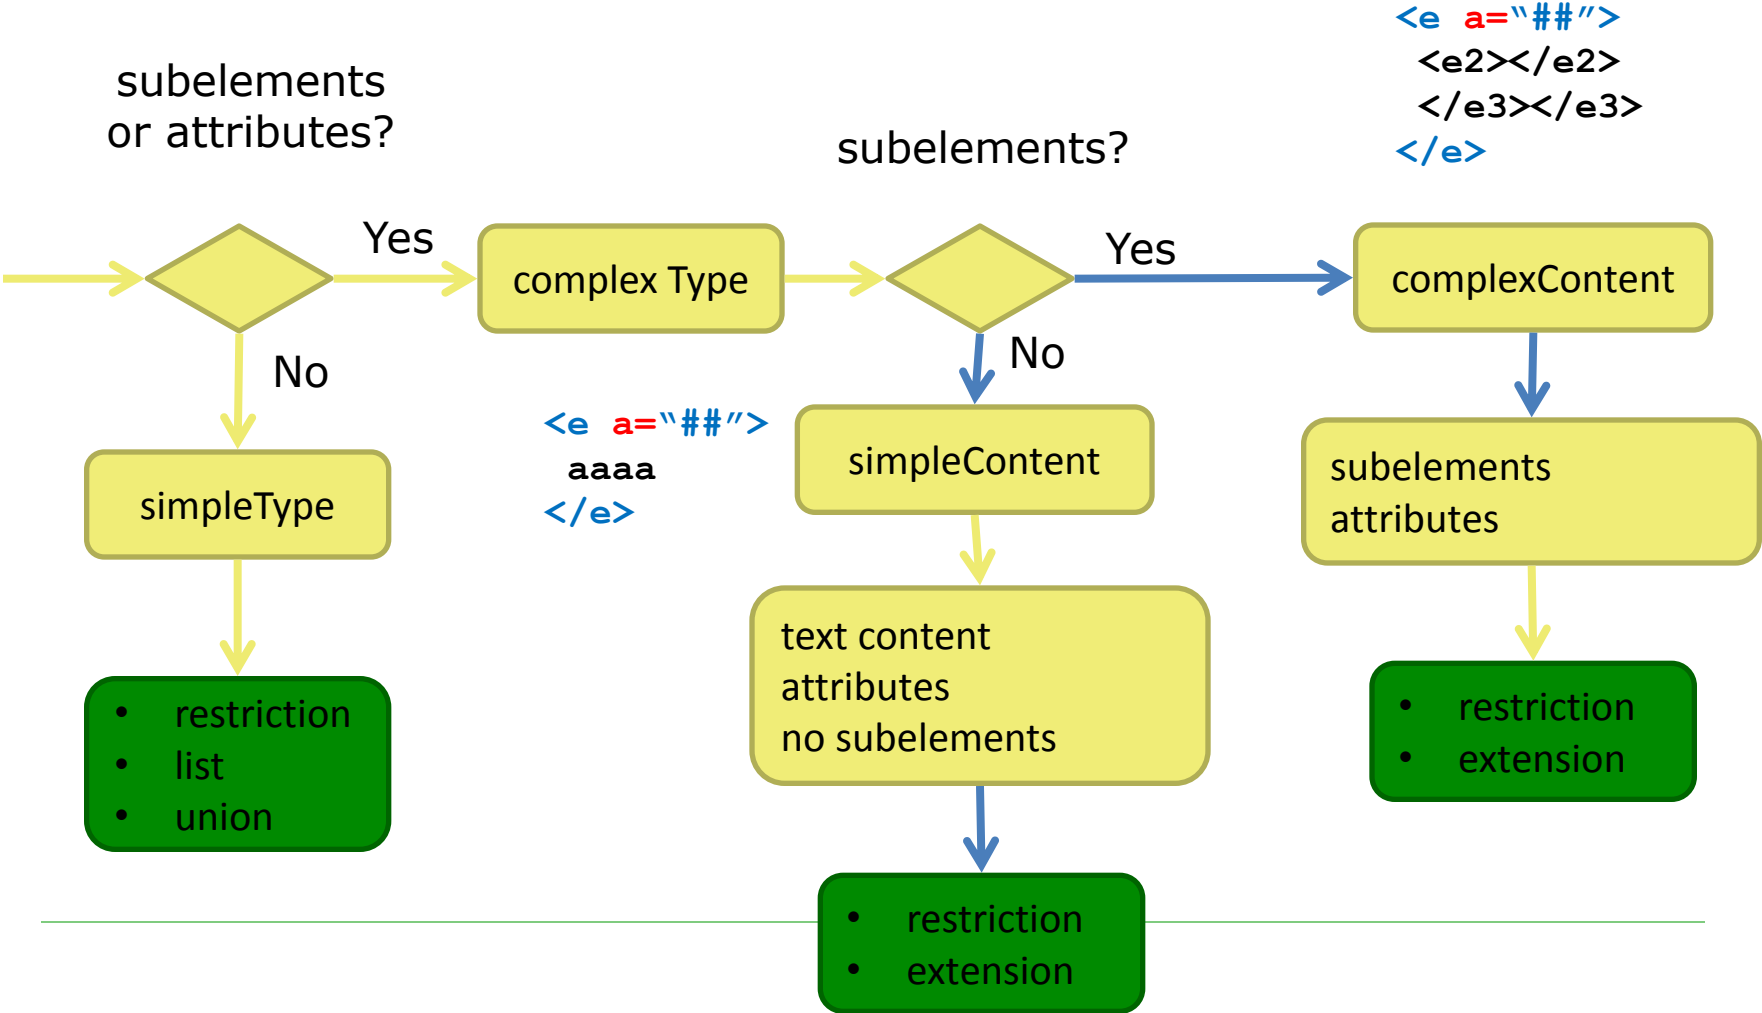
<e a="##">
<e2></e2>
</e3></e3>
</e>

subelements or attributes?

subelements?

Yes

complex Type

Yes

complexContent

No

No

<e a="##">
aaaa
</e>

simpleContent

subelements
attributes

simpleType

text content
attributes
no subelements

- restriction
- list
- union

- restriction
- extension

- restriction
- extension